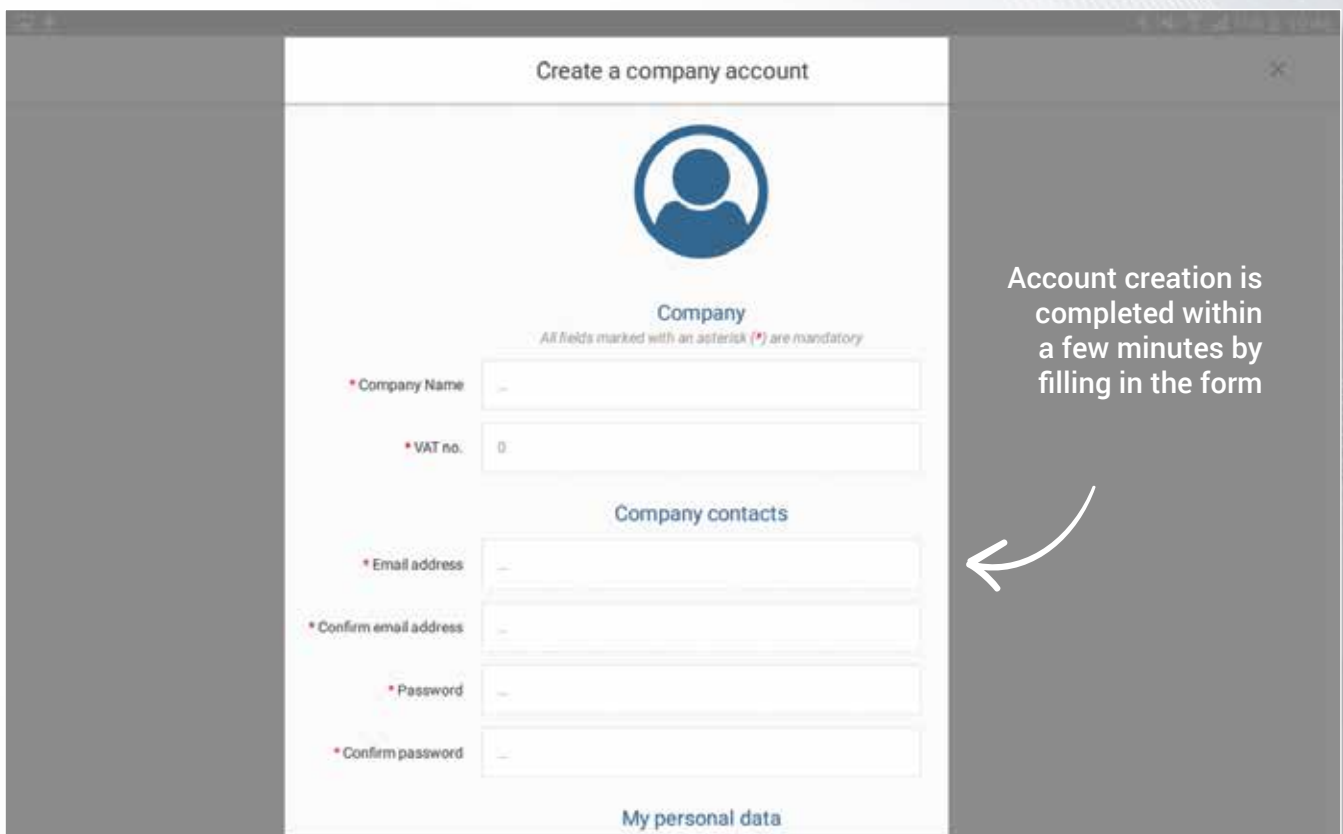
Create a company account

×

Company

All fields marked with an asterisk (*) are mandatory

* Company Name

...

* VAT no.

0

Company contacts

* Email address

...

* Confirm email address

...

* Password

...

* Confirm password

...

My personal data

Account creation is completed within a few minutes by filling in the form